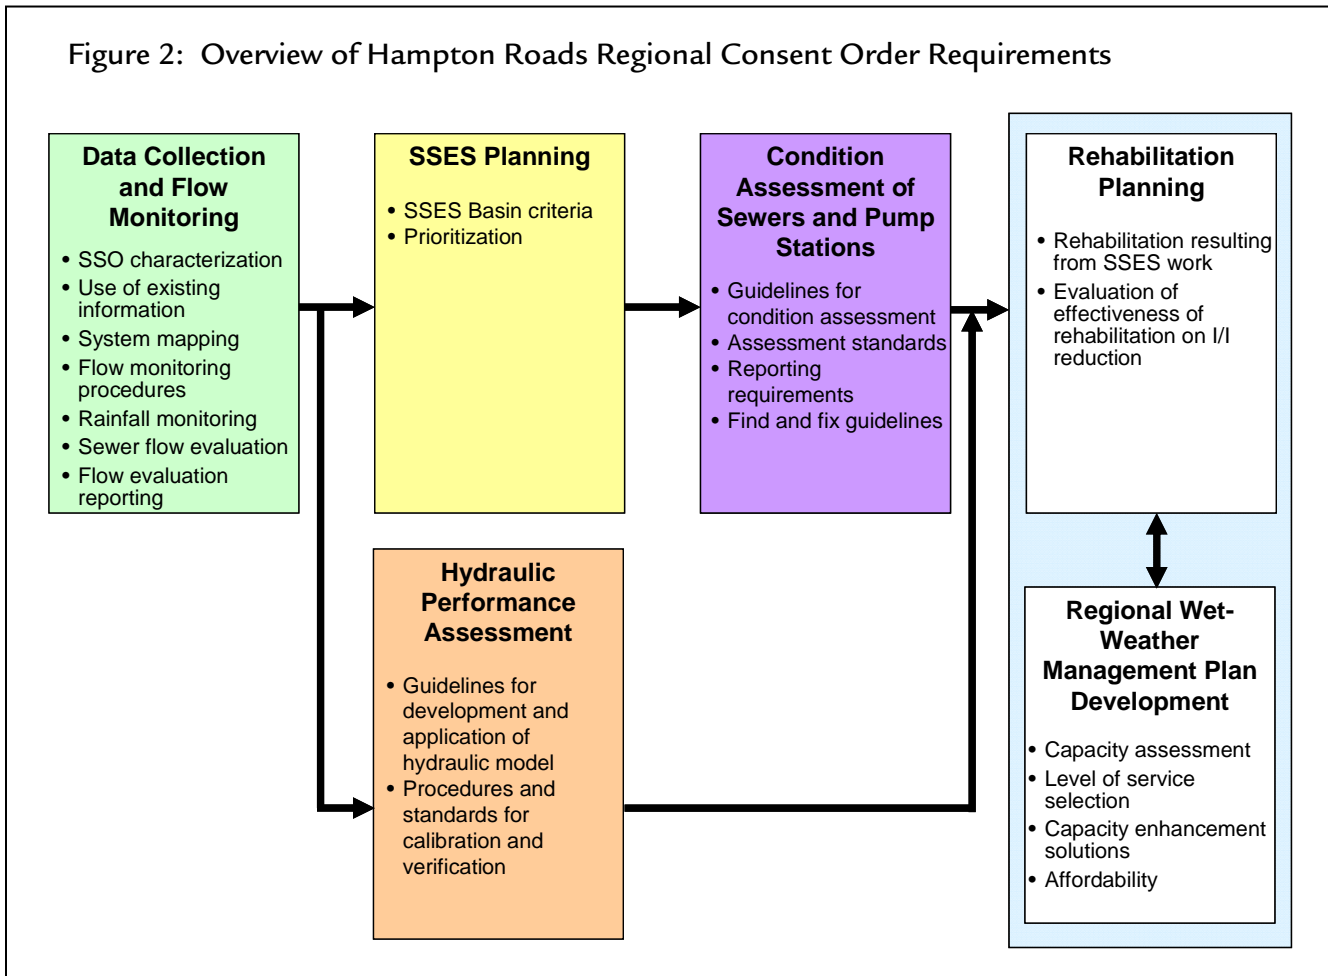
Figure 2: Overview of Hampton Roads Regional Consent Order Requirements

Data Collection and Flow Monitoring

- SSO characterization
- Use of existing information
- System mapping
- Flow monitoring procedures
- Rainfall monitoring
- Sewer flow evaluation
- Flow evaluation reporting

SSES Planning

- SSES Basin criteria
- Prioritization

Condition Assessment of Sewers and Pump Stations

- Guidelines for condition assessment
- Assessment standards
- Reporting requirements
- Find and fix guidelines

Rehabilitation Planning

- Rehabilitation resulting from SSES work
- Evaluation of effectiveness of rehabilitation on I/I reduction

Hydraulic Performance Assessment

- Guidelines for development and application of hydraulic model
- Procedures and standards for calibration and verification

Regional Wet-Weather Management Plan Development

- Capacity assessment
- Level of service selection
- Capacity enhancement solutions
- Affordability